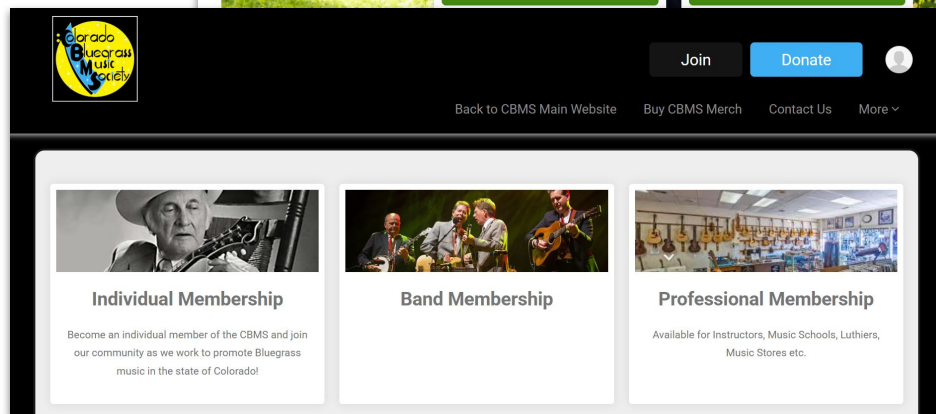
Colorado Bluegrass Music Society

Join

Donate

Back to CBMS Main Website

Buy CBMS Merch

Contact Us

More

Individual Membership

Become an individual member of the CBMS and join our community as we work to promote Bluegrass music in the state of Colorado!

Band Membership

Professional Membership

Available for Instructors, Music Schools, Luthiers, Music Stores etc.